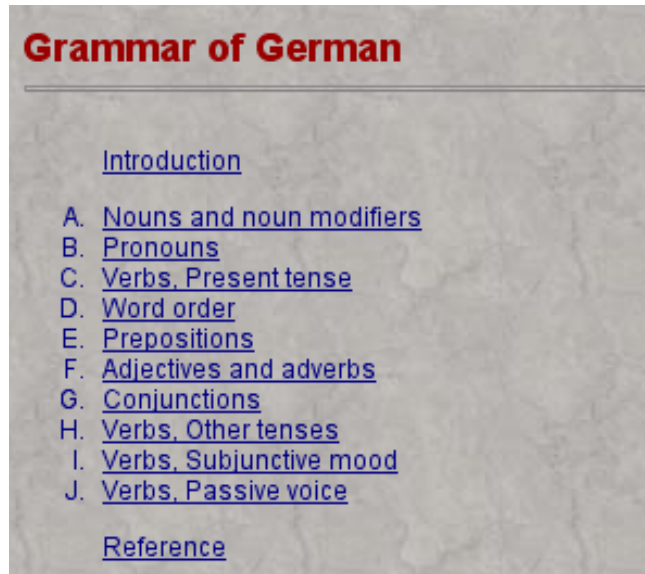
Grammar of German

Introduction

A. Nouns and noun modifiers
B. Pronouns
C. Verbs, Present tense
D. Word order
E. Prepositions
F. Adjectives and adverbs
G. Conjunctions
H. Verbs, Other tenses
I. Verbs, Subjunctive mood
J. Verbs, Passive voice

Reference